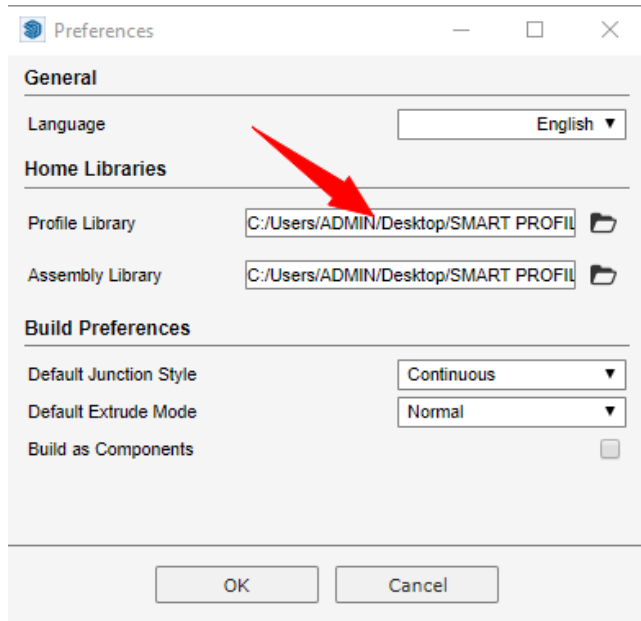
Preferences

General

Language English ▼

Home Libraries

Profile Library C:/Users/ADMIN/Desktop/SMART PROFIL

Assembly Library C:/Users/ADMIN/Desktop/SMART PROFIL

Build Preferences

Default Junction Style Continuous ▼

Default Extrude Mode Normal ▼

Build as Components

OK Cancel